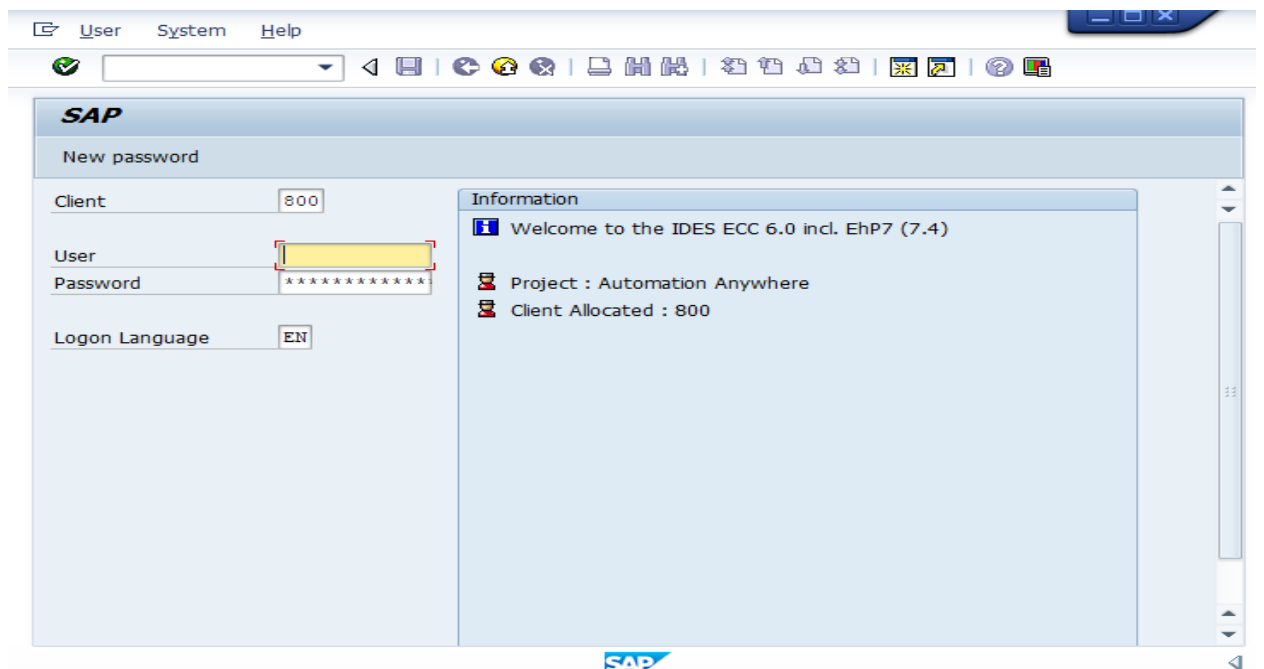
User System Help

SAP

New password

Client 800

User

Password ************

Logon Language EN

Information

Welcome to the IDES ECC 6.0 incl. EhP7 (7.4)

Project : Automation Anywhere

Client Allocated : 800

SAP